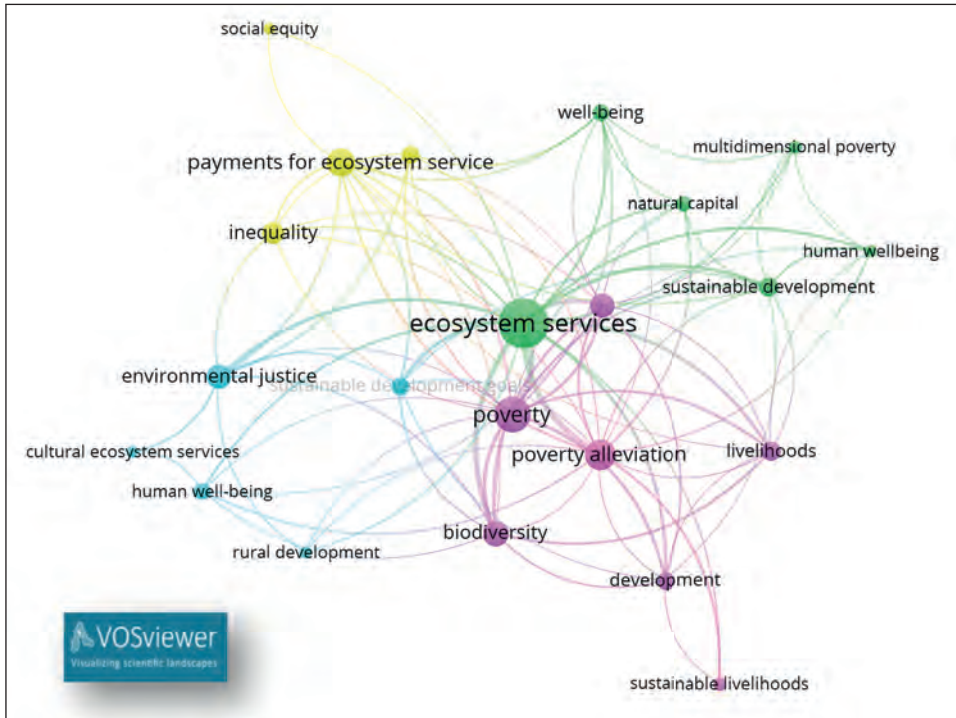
social equity

well-being

payments for ecosystem service

multidimensional poverty

natural capital

inequality

human wellbeing

sustainable development

ecosystem services

environmental justice

sustainable development goals

poverty

cultural ecosystem services

poverty alleviation

livelihoods

human well-being

biodiversity

rural development

development

VOSviewer
Visualizing scientific landscapes

sustainable livelihoods